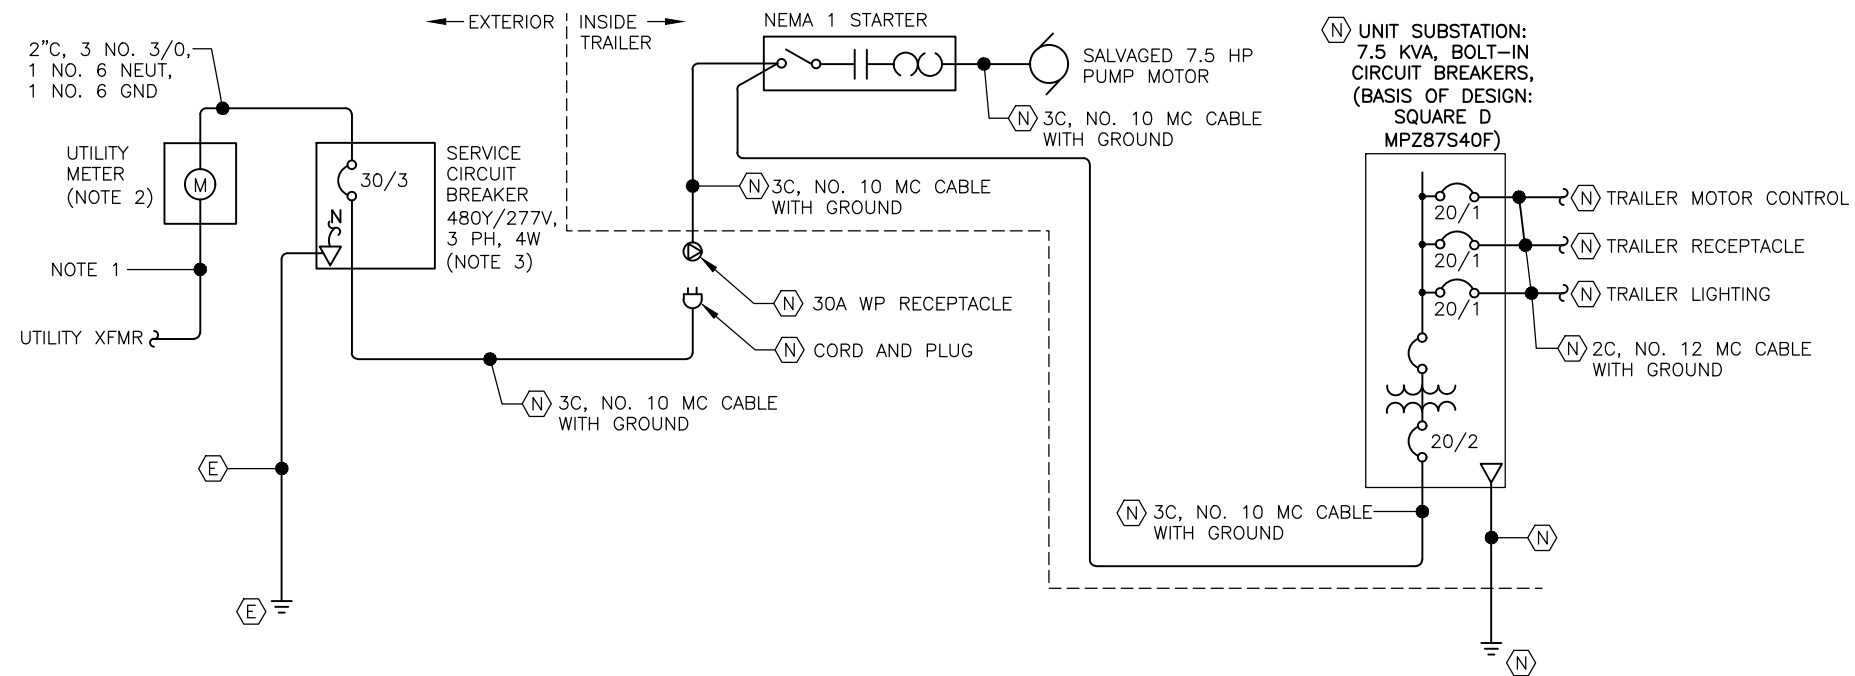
← EXTERIOR | INSIDE → TRAILER

NEMA 1 STARTER

SALVAGED 7.5 HP PUMP MOTOR

N UNIT SUBSTATION: 7.5 KVA, BOLT–IN CIRCUIT BREAKERS, (BASIS OF DESIGN: SQUARE D MPZ87S40F)

2"C, 3 NO. 3/0, 1 NO. 6 NEUT, 1 NO. 6 GND

N 3C, NO. 10 MC CABLE WITH GROUND

UTILITY METER (NOTE 2)

M

30/3

SERVICE CIRCUIT BREAKER 480Y/277V, 3 PH, 4W (NOTE 3)

N

N 3C, NO. 10 MC CABLE WITH GROUND

20/1

N TRAILER MOTOR CONTROL

20/1

N TRAILER RECEPTACLE

20/1

N TRAILER LIGHTING

NOTE 1

N 30A WP RECEPTACLE

UTILITY XFMR

N CORD AND PLUG

N 2C, NO. 12 MC CABLE WITH GROUND

N 3C, NO. 10 MC CABLE WITH GROUND

20/2

E

N 3C, NO. 10 MC CABLE WITH GROUND

N

E

N